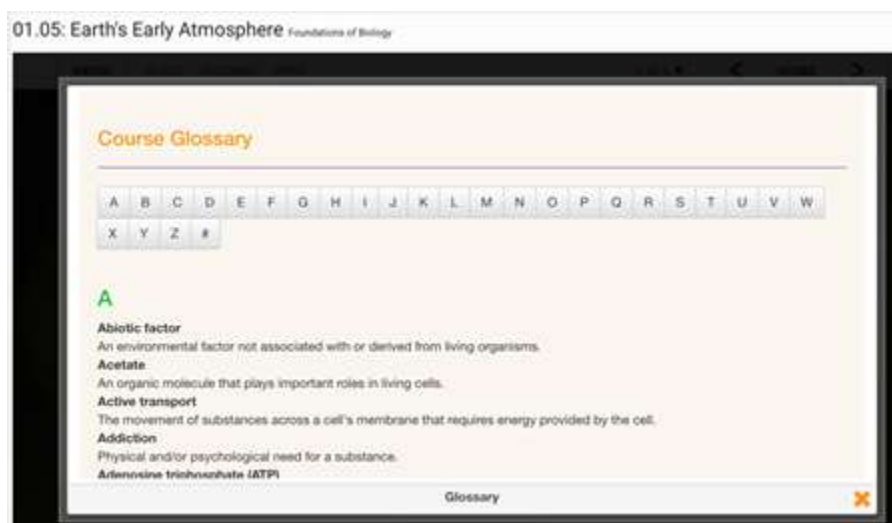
01.05: Earth's Early Atmosphere Foundations of Biology

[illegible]

Course Glossary

A B C D E F G H I J K L M N O P Q R S T U V W X Y Z #

A

Abiotic factor
An environmental factor not associated with or derived from living organisms.

Acetate
An organic molecule that plays important roles in living cells.

Active transport
The movement of substances across a cell's membrane that requires energy provided by the cell.

Addiction
Physical and/or psychological need for a substance.

Adenosine triphosphate (ATP)

Glossary